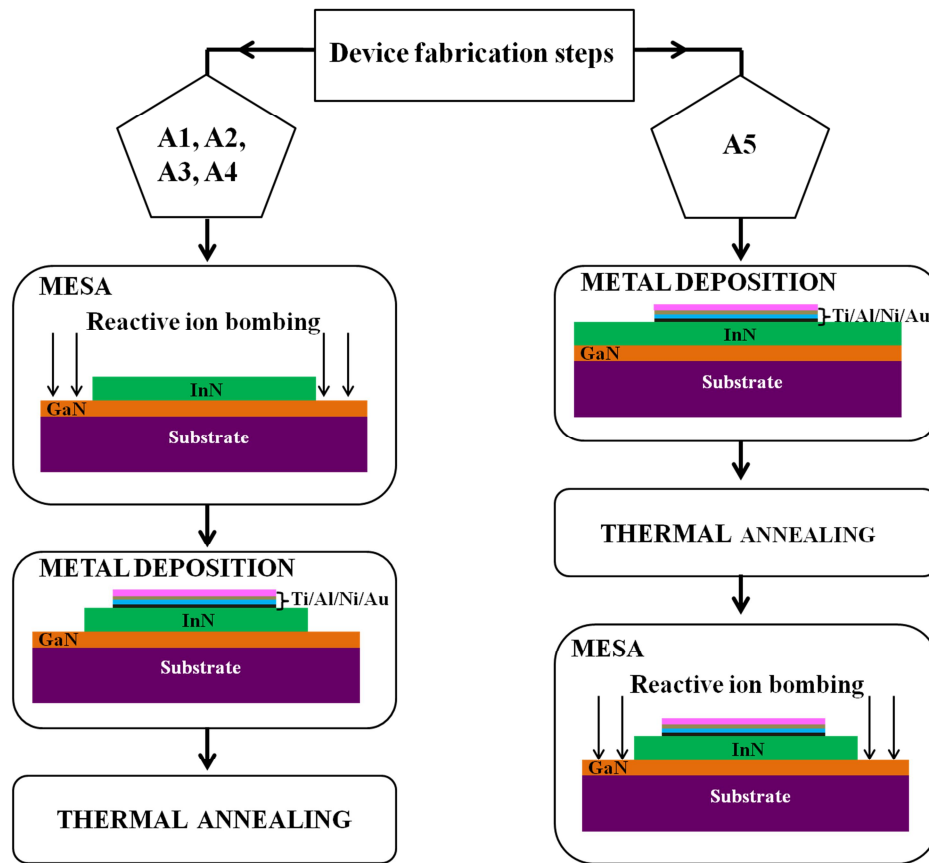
Device fabrication steps

A1, A2, A3, A4

MESA
Reactive ion bombing
InN
GaN
Substrate

METAL DEPOSITION
Ti/Al/Ni/Au
InN
GaN
Substrate

THERMAL ANNEALING

A5

METAL DEPOSITION
Ti/Al/Ni/Au
InN
GaN
Substrate

THERMAL ANNEALING

MESA
Reactive ion bombing
InN
GaN
Substrate